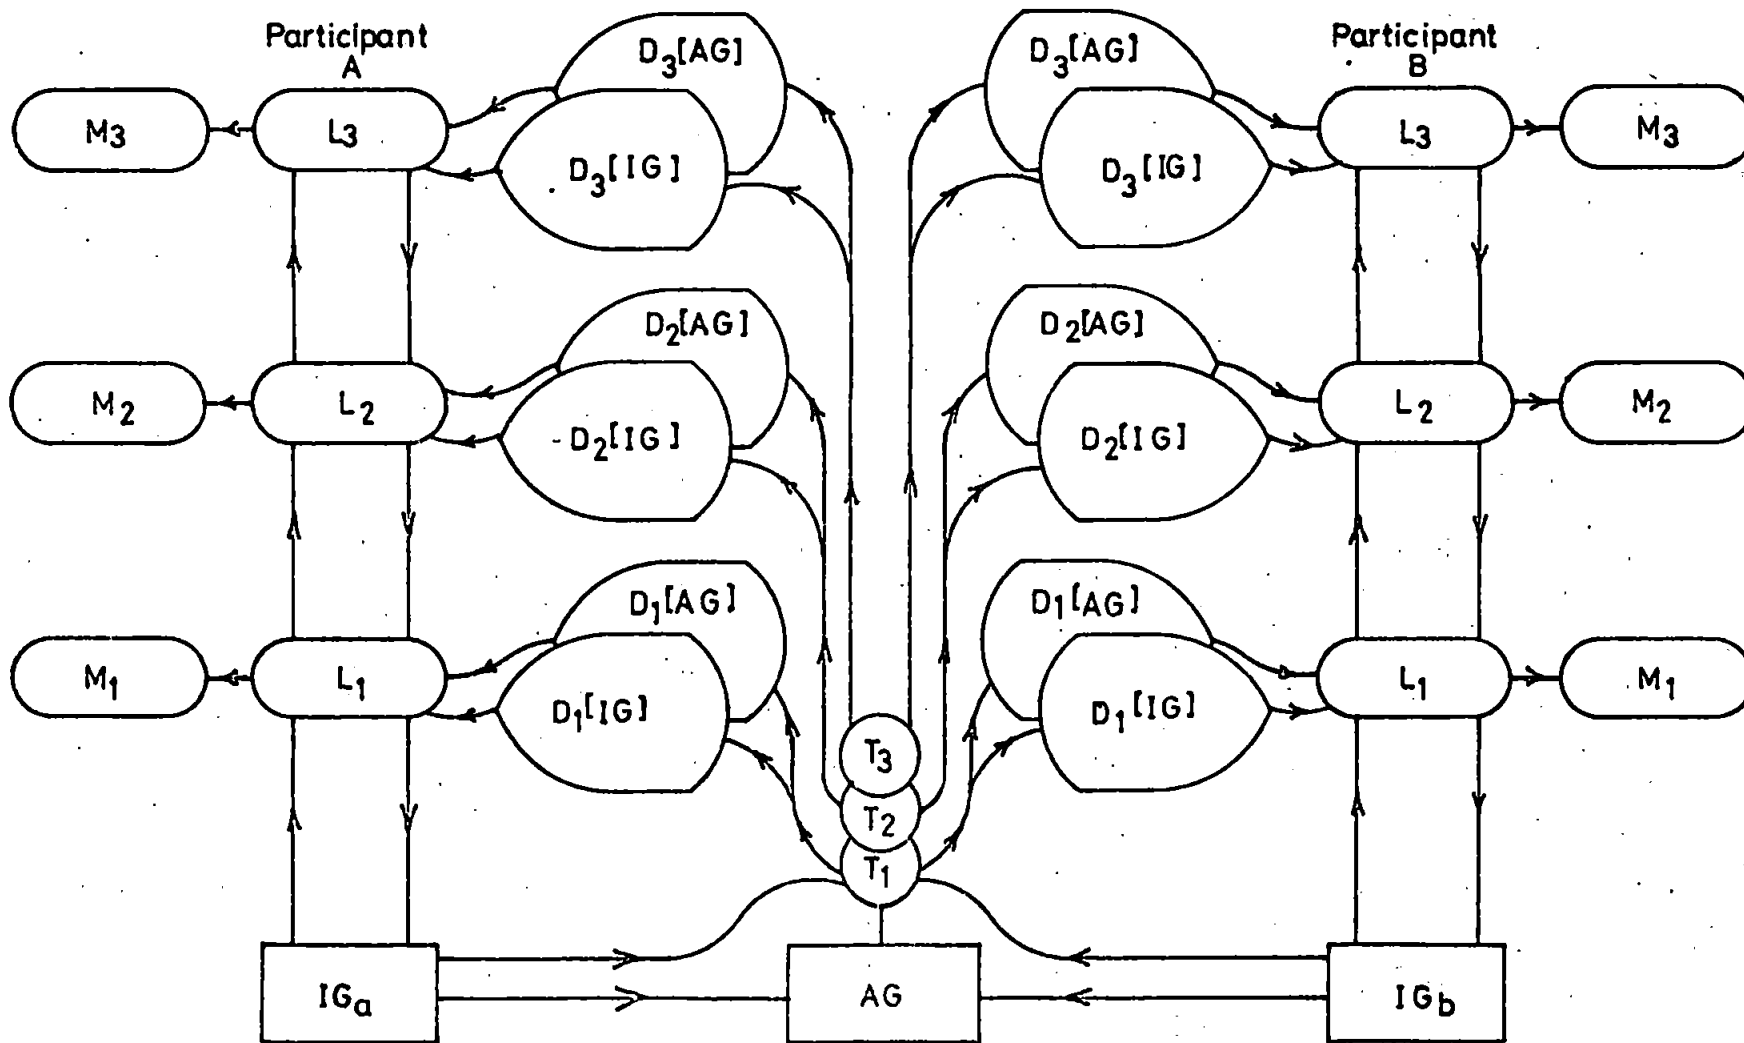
Participant A

Participant B

$D_3[AG]$

$D_3[AG]$

$M_3$

$L_3$

$D_3[IG]$

$D_3[IG]$

$L_3$

$M_3$

$D_2[AG]$

$D_2[AG]$

$M_2$

$L_2$

$D_2[IG]$

$D_2[IG]$

$L_2$

$M_2$

$D_1[AG]$

$D_1[AG]$

$M_1$

$L_1$

$D_1[IG]$

$D_1[IG]$

$L_1$

$M_1$

$T_3$

$T_2$

$T_1$

$IG_a$

AG

$IG_b$